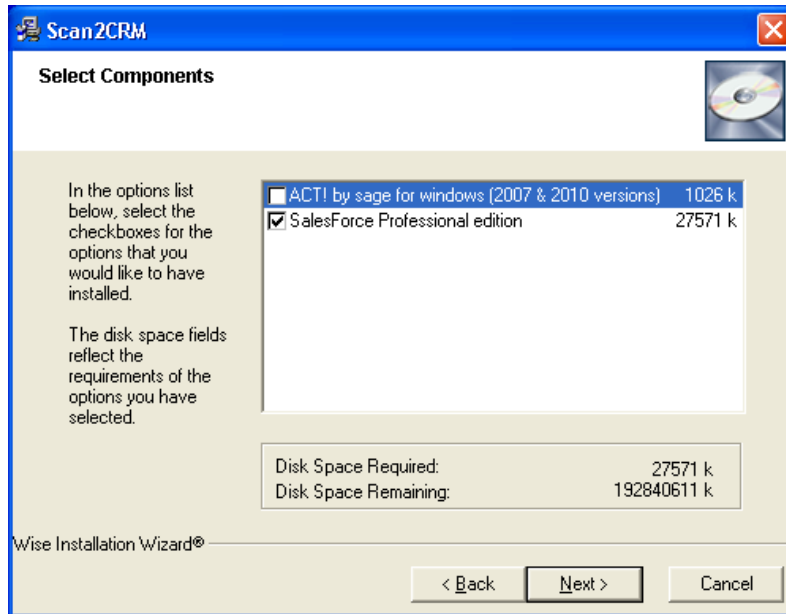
Scan2CRM

Select Components

In the options list below, select the checkboxes for the options that you would like to have installed.

The disk space fields reflect the requirements of the options you have selected.

ACT! by sage for windows (2007 & 2010 versions) 1026 k
SalesForce Professional edition 27571 k

Disk Space Required: 27571 k
Disk Space Remaining: 192840611 k

Wise Installation Wizard®

< Back
Next >
Cancel